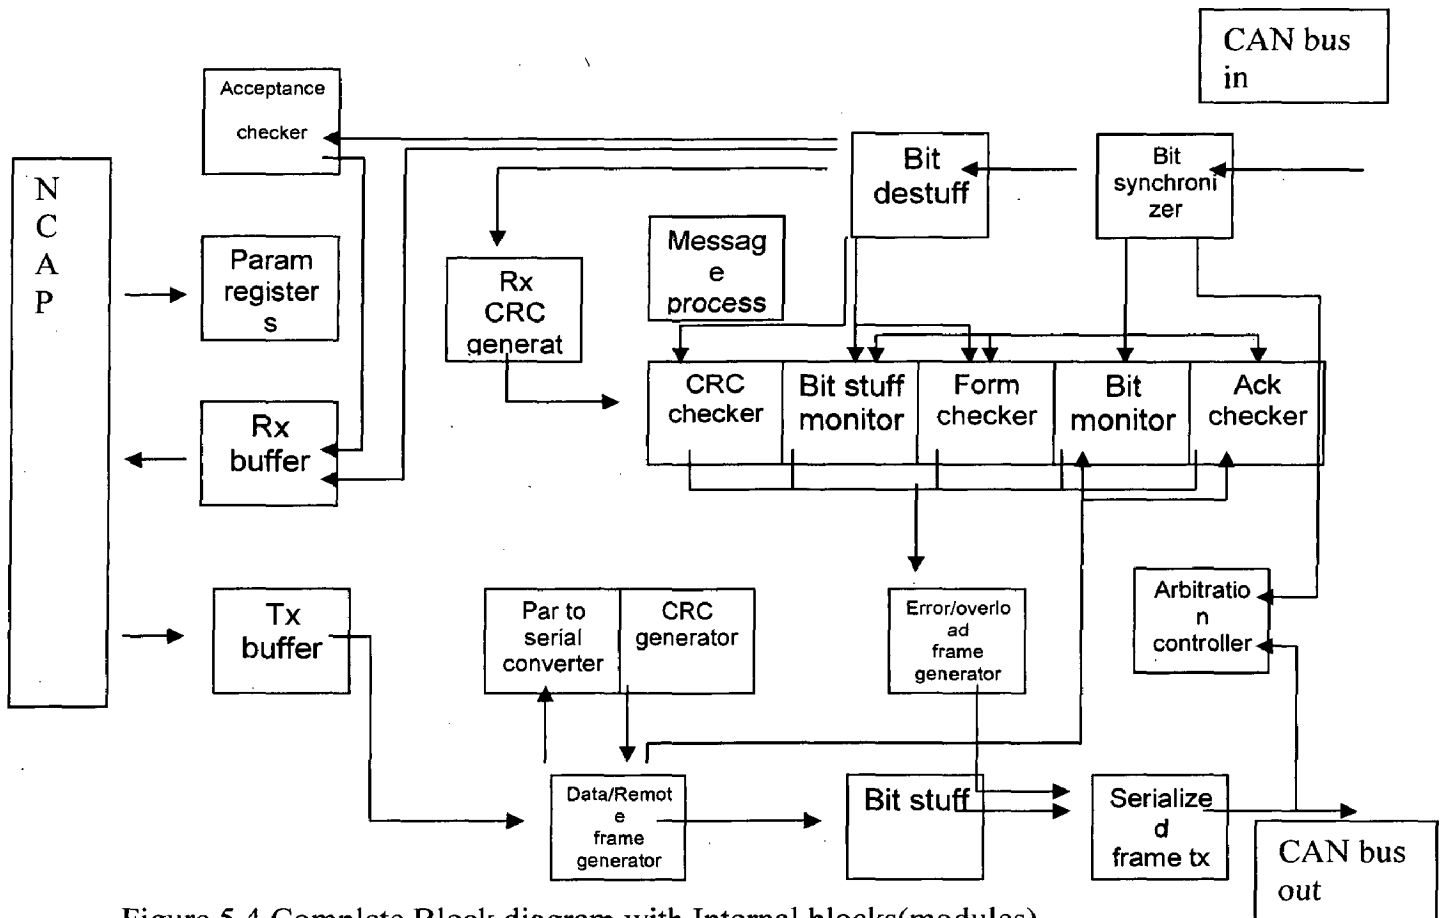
CAN bus in

Acceptance checker

N C A P

Bit destuff

Bit synchronizer

Messag e process

Param registers

Rx CRC generat

CRC checker

Bit stuff monitor

Form checker

Bit monitor

Ack checker

Rx buffer

Tx buffer

Par to serial converter

CRC generator

Error/overload frame generator

Arbitration controller

Data/Remote frame generator

Bit stuff

Serialized frame tx

CAN bus out

Figure 5.4 Complete Block diagram with Internal blocks(modules)